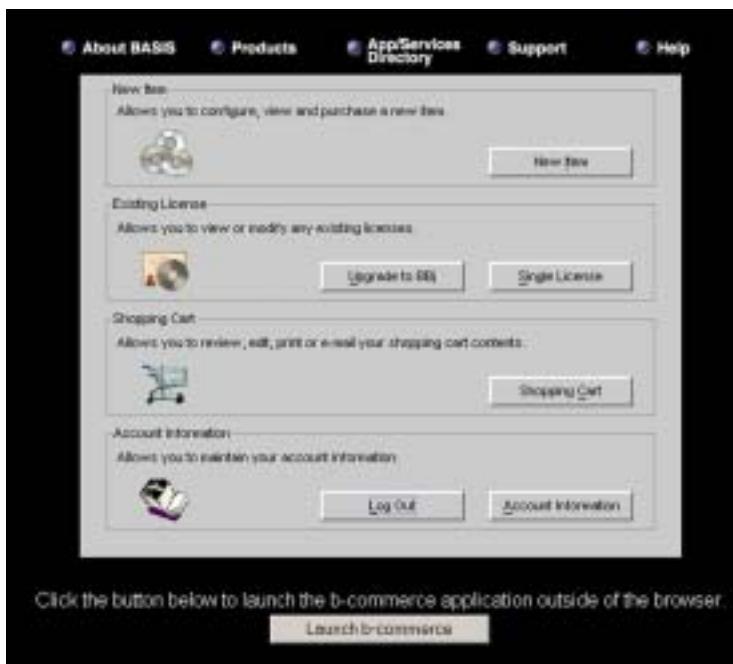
About BASIS Products App/Services Directory Support Help

New Item
Allows you to configure, view and purchase a new item
New Item

Existing License
Allows you to view or modify any existing licenses
Upgrade to BBj Single License

Shopping Cart
Allows you to review, edit, print or e-mail your shopping cart contents
Shopping Cart

Account Information
Allows you to maintain your account information
Log Out Account Information

Click the button below to launch the b-commerce application outside of the browser.
Launch b-commerce